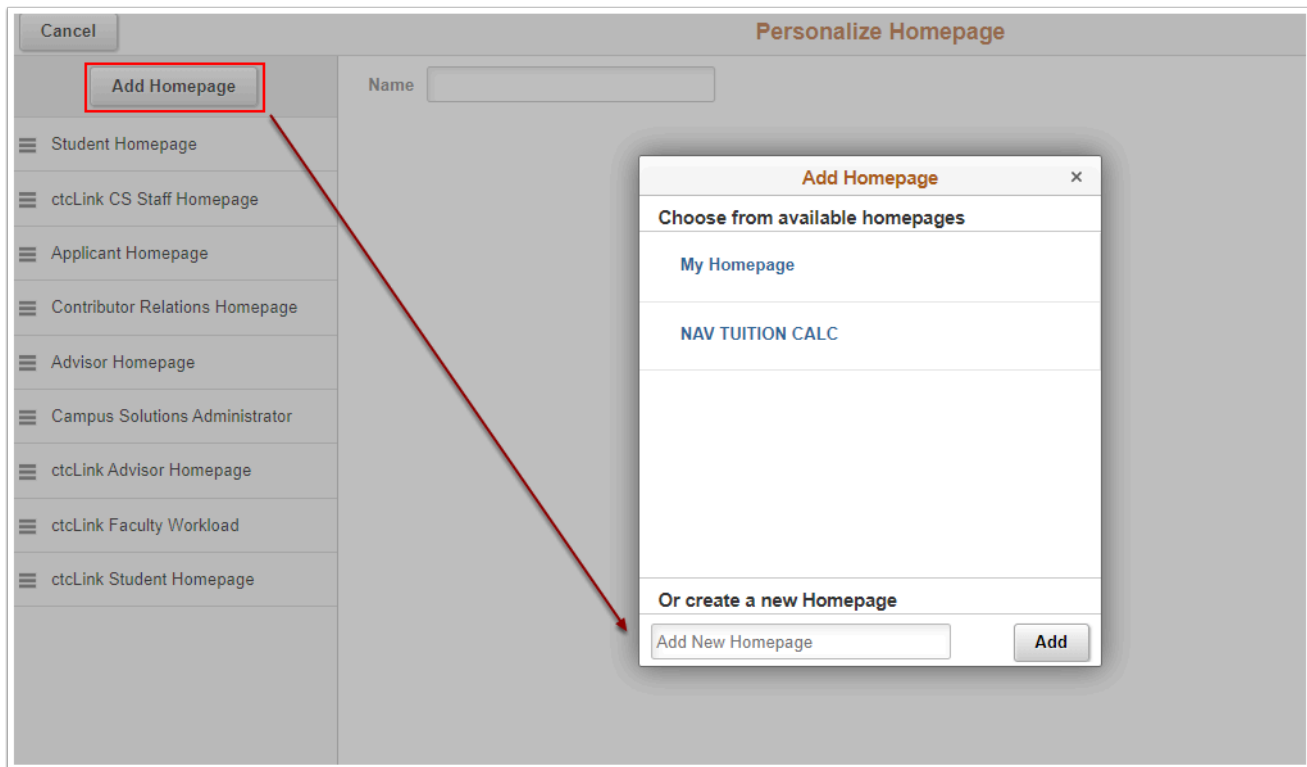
Cancel

Personalize Homepage

Add Homepage

Name

Student Homepage

ctcLink CS Staff Homepage

Applicant Homepage

Contributor Relations Homepage

Advisor Homepage

Campus Solutions Administrator

ctcLink Advisor Homepage

ctcLink Faculty Workload

ctcLink Student Homepage

Add Homepage ×

Choose from available homepages

My Homepage

NAV TUITION CALC

Or create a new Homepage

Add New Homepage

Add